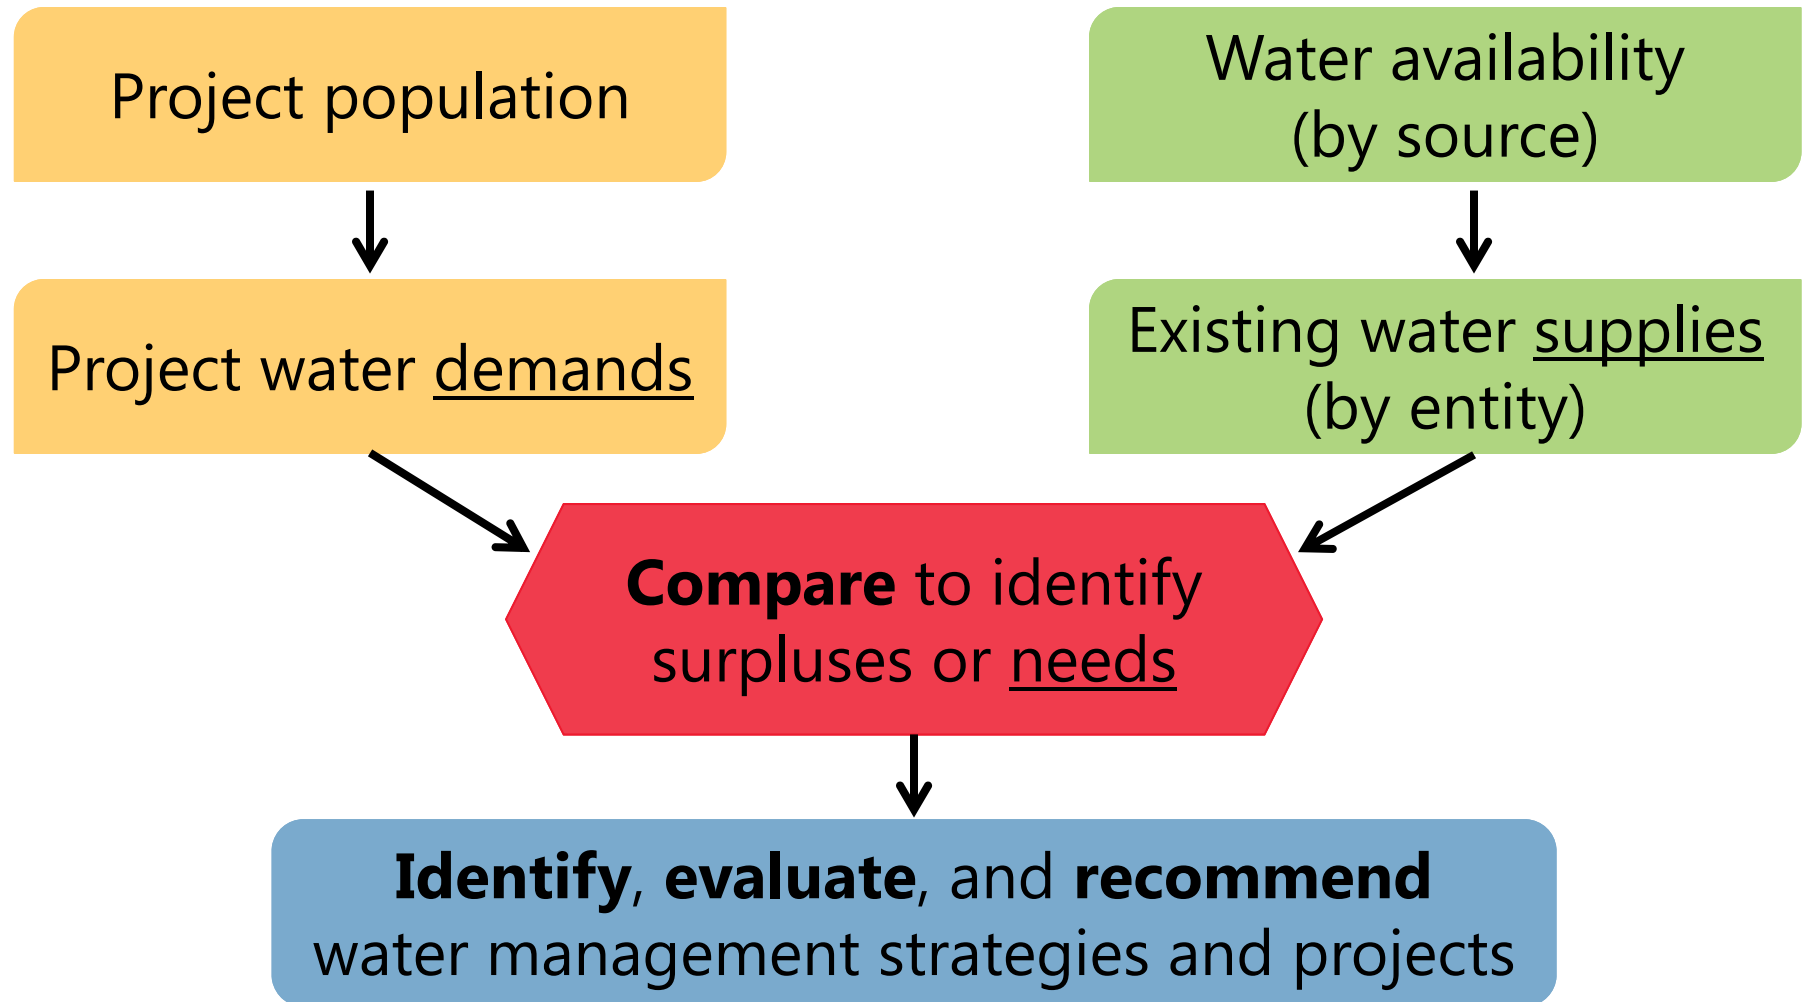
Project population

Project water demands

Water availability (by source)

Existing water supplies (by entity)

**Compare** to identify surpluses or needs

**Identify**, **evaluate**, and **recommend** water management strategies and projects